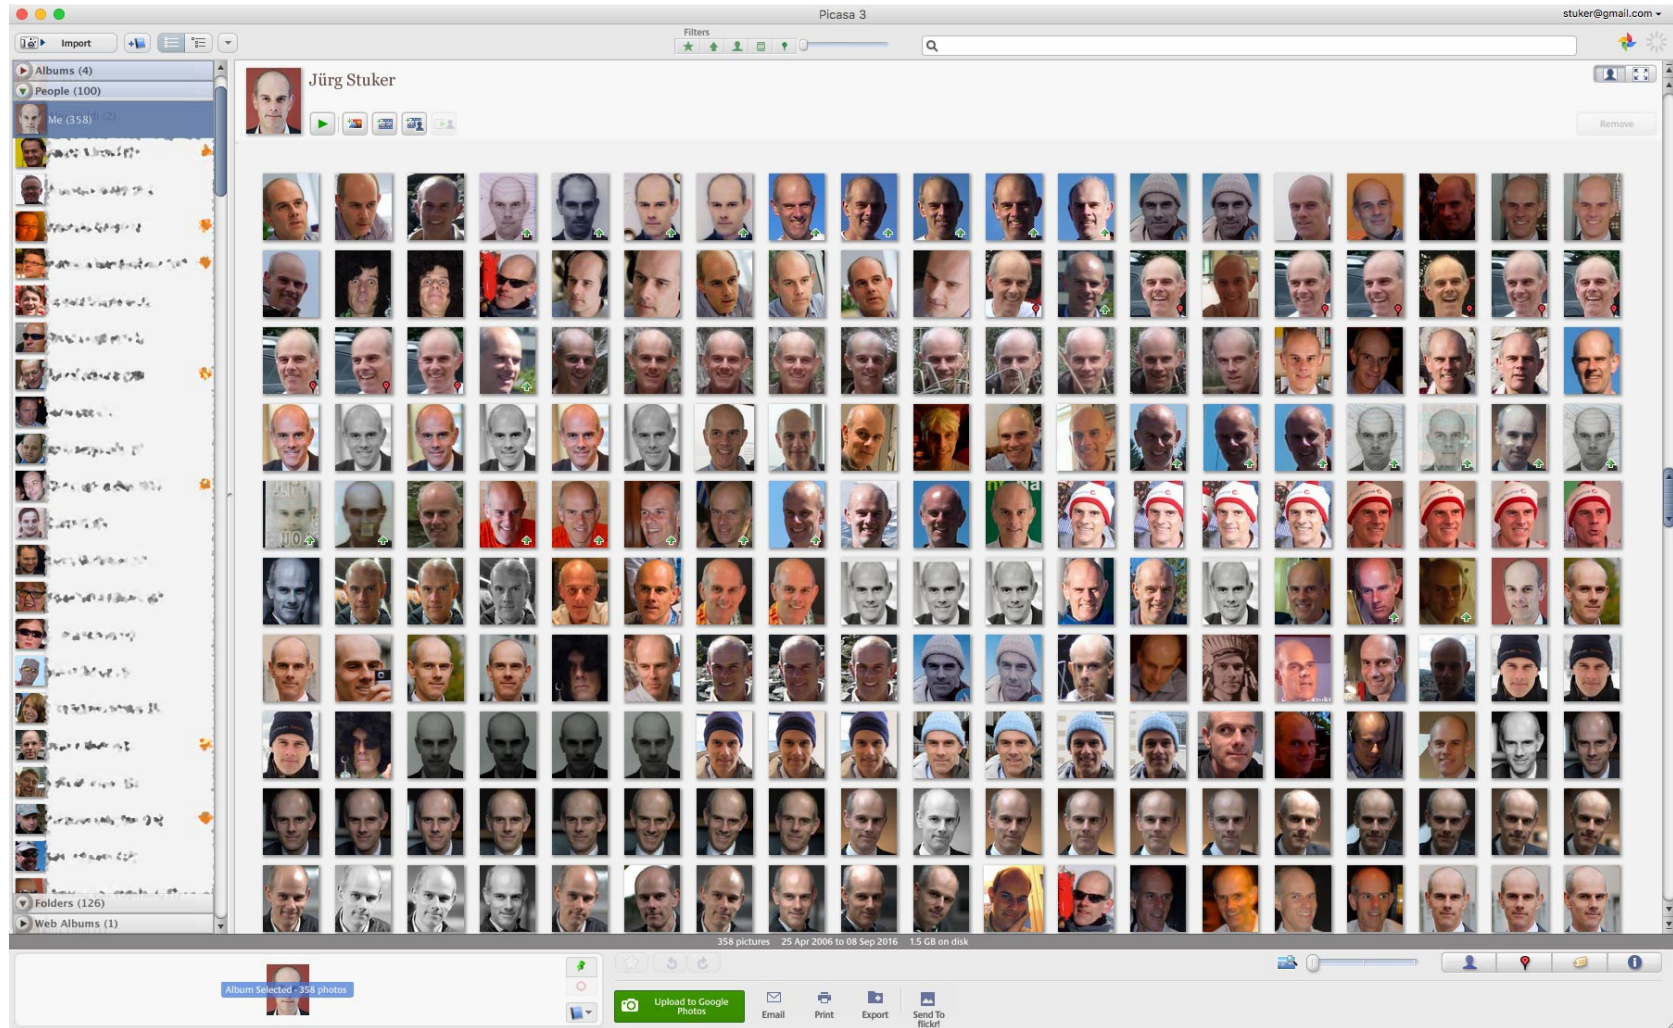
Picasa 3

stuker@gmail.com

Import

Filters

Albums (4)
People (100)
Me (358)
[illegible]
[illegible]
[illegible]
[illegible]
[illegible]
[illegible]
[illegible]
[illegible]
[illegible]
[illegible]
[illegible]
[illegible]
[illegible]
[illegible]
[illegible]
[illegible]
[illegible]
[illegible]
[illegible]
Folders (126)
Web Albums (1)

Jürg Stuker

Remove

358 pictures 25 Apr 2006 to 08 Sep 2016 1.5 GB on disk

Album Selected - 358 photos

Upload to Google Photos

Email

Print

Export

Send To flickr!